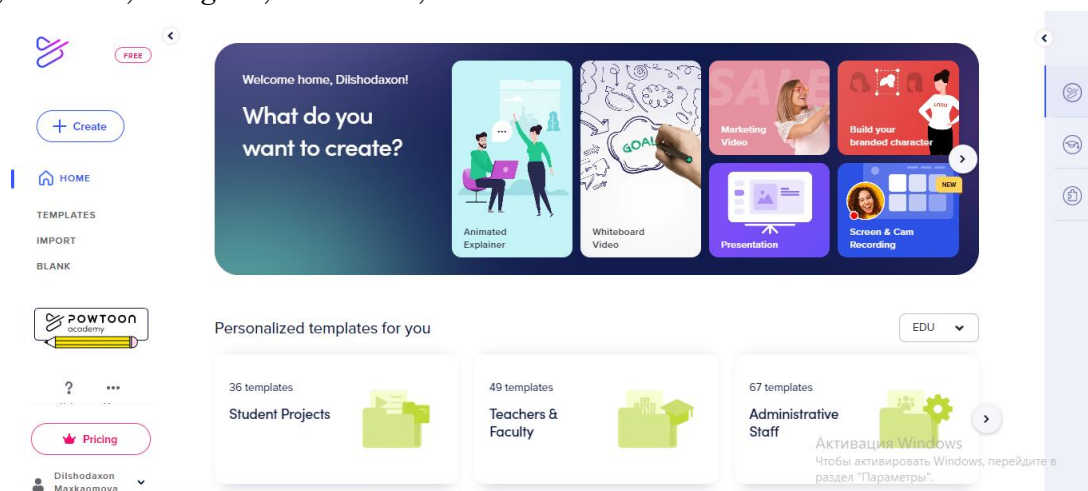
FREE

Create

HOME

TEMPLATES

IMPORT

BLANK

POWTOON academy

?

Pricing

Dilshodaxon Maxkamova

Welcome home, Dilshodaxon!

What do you want to create?

GOAL

Animated Explainer

Whiteboard Video

SALE

Marketing Video

LOGO

Build your branded character

Presentation

NEW

Screen & Cam Recording

Personalized templates for you

EDU

36 templates

Student Projects

49 templates

Teachers & Faculty

67 templates

Administrative Staff

Активация Windows

Чтобы активировать Windows, перейдите в раздел "Параметры".